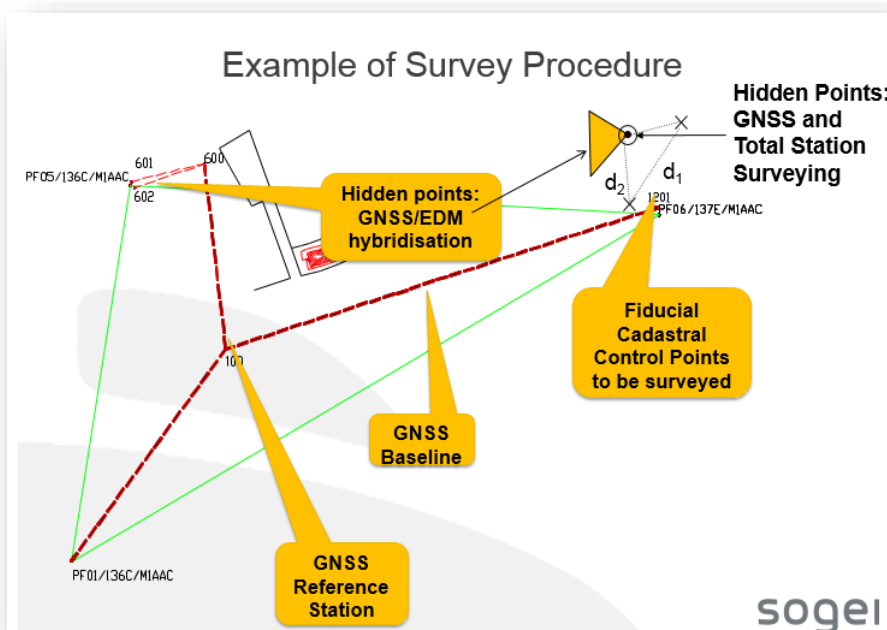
Example of Survey Procedure

Hidden Points: GNSS and Total Station Surveying

$d_2$

$d_1$

601

600

PF05/136C/M1AAC

602

Hidden points: GNSS/EDM hybridisation

1201

PF06/137E/M1AAC

Fiducial Cadastral Control Points to be surveyed

100

GNSS Baseline

GNSS Reference Station

PF01/136C/M1AAC

sogei